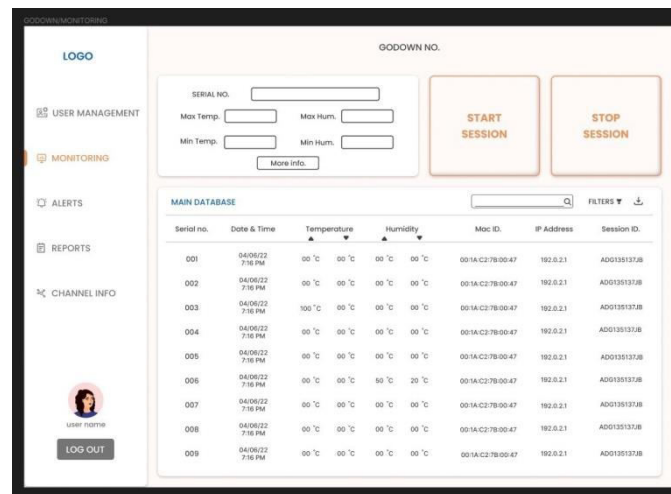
GODOWN/MONITORING

LOGO

USER MANAGEMENT

MONITORING

ALERTS

REPORTS

CHANNEL INFO

user name

LOG OUT

GODOWN NO.

SERIAL NO.

Max Temp.

Max Hum.

Min Temp.

Min Hum.

More info.

START SESSION

STOP SESSION

MAIN DATABASE

FILTERS

| Serial no. | Date & Time | Temperature | | Humidity | | Mac ID. | IP Address | Session ID. |
|---|---|---|---|---|---|---|---|---|
| 001 | 04/06/22 7:16 PM | 00 °C | 00 °C | 00 °C | 00 °C | 00:1A:C2:7B:00:47 | 192.0.2.1 | ADG135137JB |
| 002 | 04/06/22 7:16 PM | 00 °C | 00 °C | 00 °C | 00 °C | 00:1A:C2:7B:00:47 | 192.0.2.1 | ADG135137JB |
| 003 | 04/06/22 7:16 PM | 100 °C | 00 °C | 00 °C | 00 °C | 00:1A:C2:7B:00:47 | 192.0.2.1 | ADG135137JB |
| 004 | 04/06/22 7:16 PM | 00 °C | 00 °C | 00 °C | 00 °C | 00:1A:C2:7B:00:47 | 192.0.2.1 | ADG135137JB |
| 005 | 04/06/22 7:16 PM | 00 °C | 00 °C | 00 °C | 00 °C | 00:1A:C2:7B:00:47 | 192.0.2.1 | ADG135137JB |
| 006 | 04/06/22 7:16 PM | 00 °C | 00 °C | 50 °C | 20 °C | 00:1A:C2:7B:00:47 | 192.0.2.1 | ADG135137JB |
| 007 | 04/06/22 7:16 PM | 00 °C | 00 °C | 00 °C | 00 °C | 00:1A:C2:7B:00:47 | 192.0.2.1 | ADG135137JB |
| 008 | 04/06/22 7:16 PM | 00 °C | 00 °C | 00 °C | 00 °C | 00:1A:C2:7B:00:47 | 192.0.2.1 | ADG135137JB |
| 009 | 04/06/22 7:16 PM | 00 °C | 00 °C | 00 °C | 00 °C | 00:1A:C2:7B:00:47 | 192.0.2.1 | ADG135137JB |